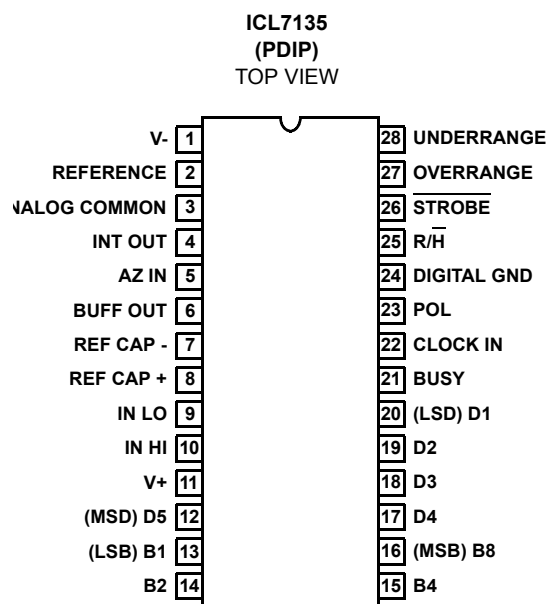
ICL7135
(PDIP)
TOP VIEW

V- 1
REFERENCE 2
NALOG COMMON 3
INT OUT 4
AZ IN 5
BUFF OUT 6
REF CAP - 7
REF CAP + 8
IN LO 9
IN HI 10
V+ 11
(MSD) D5 12
(LSB) B1 13
B2 14

28 UNDERRANGE
27 OVERRANGE
26 $\overline{\text{STROBE}}$
25 R/$\overline{\text{H}}$
24 DIGITAL GND
23 POL
22 CLOCK IN
21 BUSY
20 (LSD) D1
19 D2
18 D3
17 D4
16 (MSB) B8
15 B4